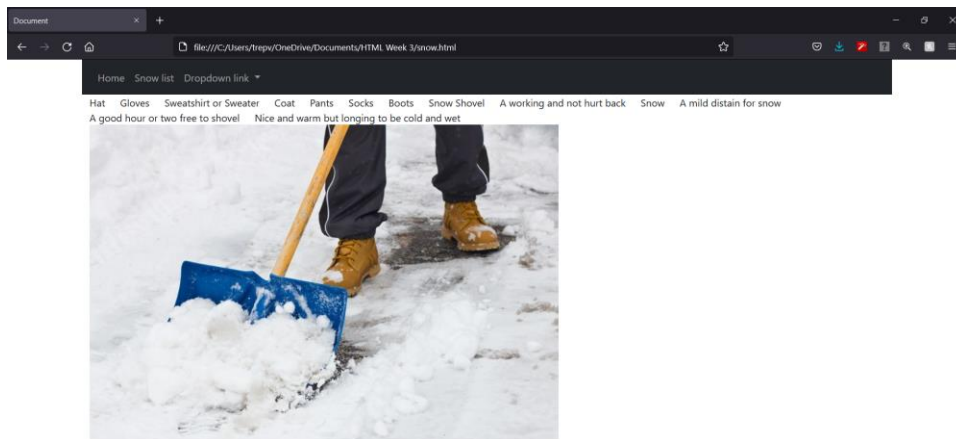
Document ×

file:///C:/Users/trepv/OneDrive/Documents/HTML Week 3/snow.html

Home Snow list Dropdown link ▾

Hat Gloves Sweatshirt or Sweater Coat Pants Socks Boots Snow Shovel A working and not hurt back Snow A mild distain for snow A good hour or two free to shovel Nice and warm but longing to be cold and wet